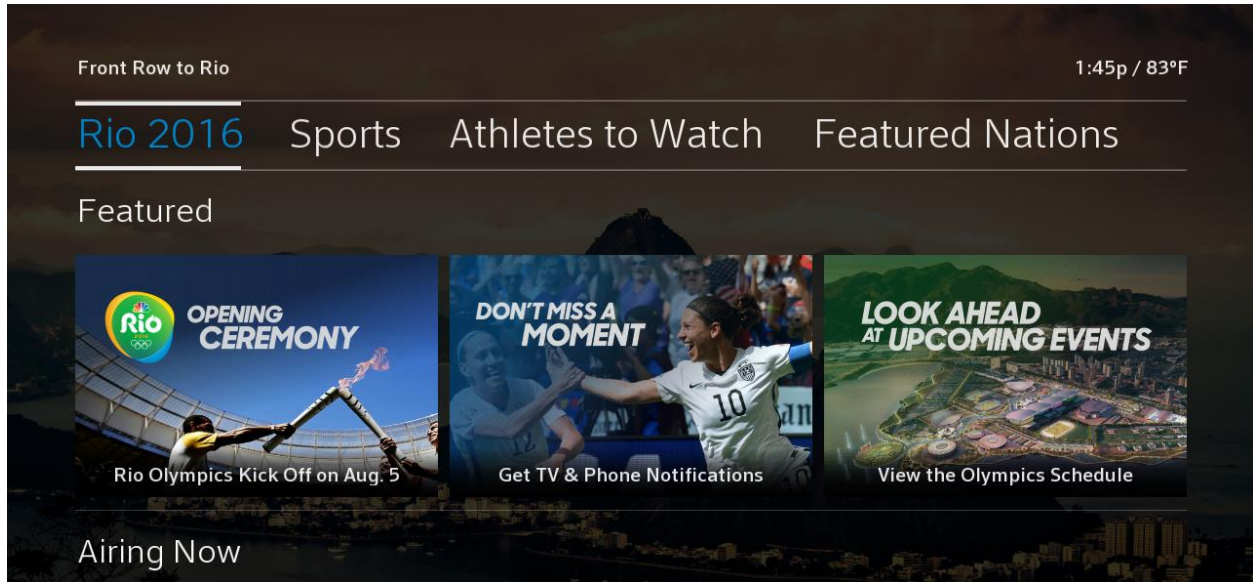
Front Row to Rio

1:45p / 83°F

Rio 2016 Sports Athletes to Watch Featured Nations

Featured

Rio

OPENING CEREMONY

Rio Olympics Kick Off on Aug. 5

DON'T MISS A MOMENT

10

12

Get TV & Phone Notifications

LOOK AHEAD AT UPCOMING EVENTS

View the Olympics Schedule

Airing Now